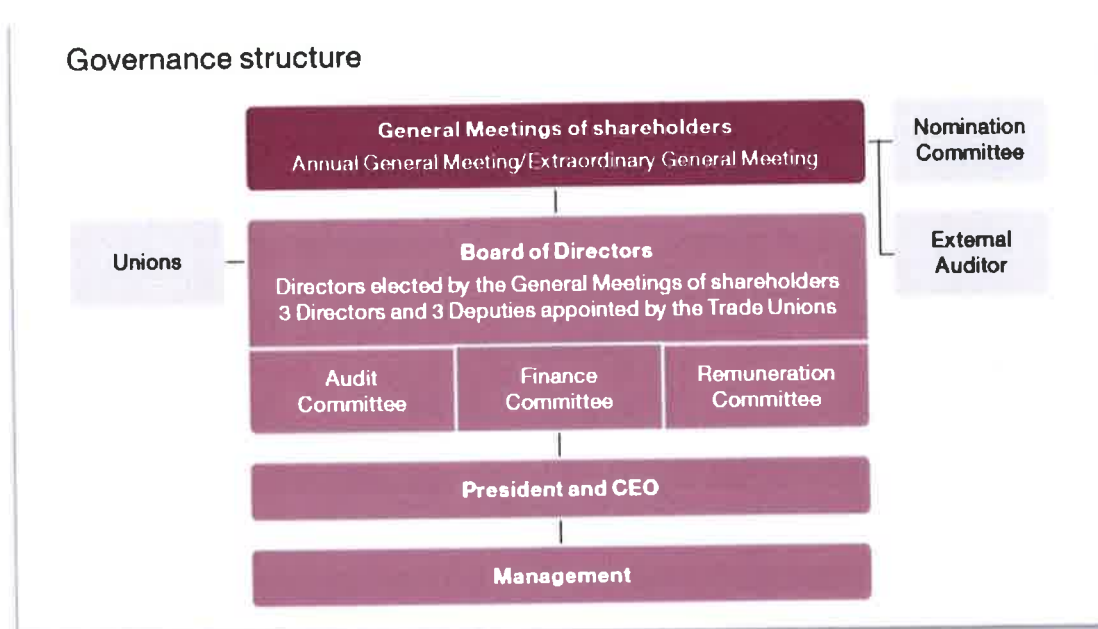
Governance structure

General Meetings of shareholders
Annual General Meeting/Extraordinary General Meeting

Nomination Committee

External Auditor

Unions

Board of Directors
Directors elected by the General Meetings of shareholders
3 Directors and 3 Deputies appointed by the Trade Unions

Audit Committee

Finance Committee

Remuneration Committee

President and CEO

Management